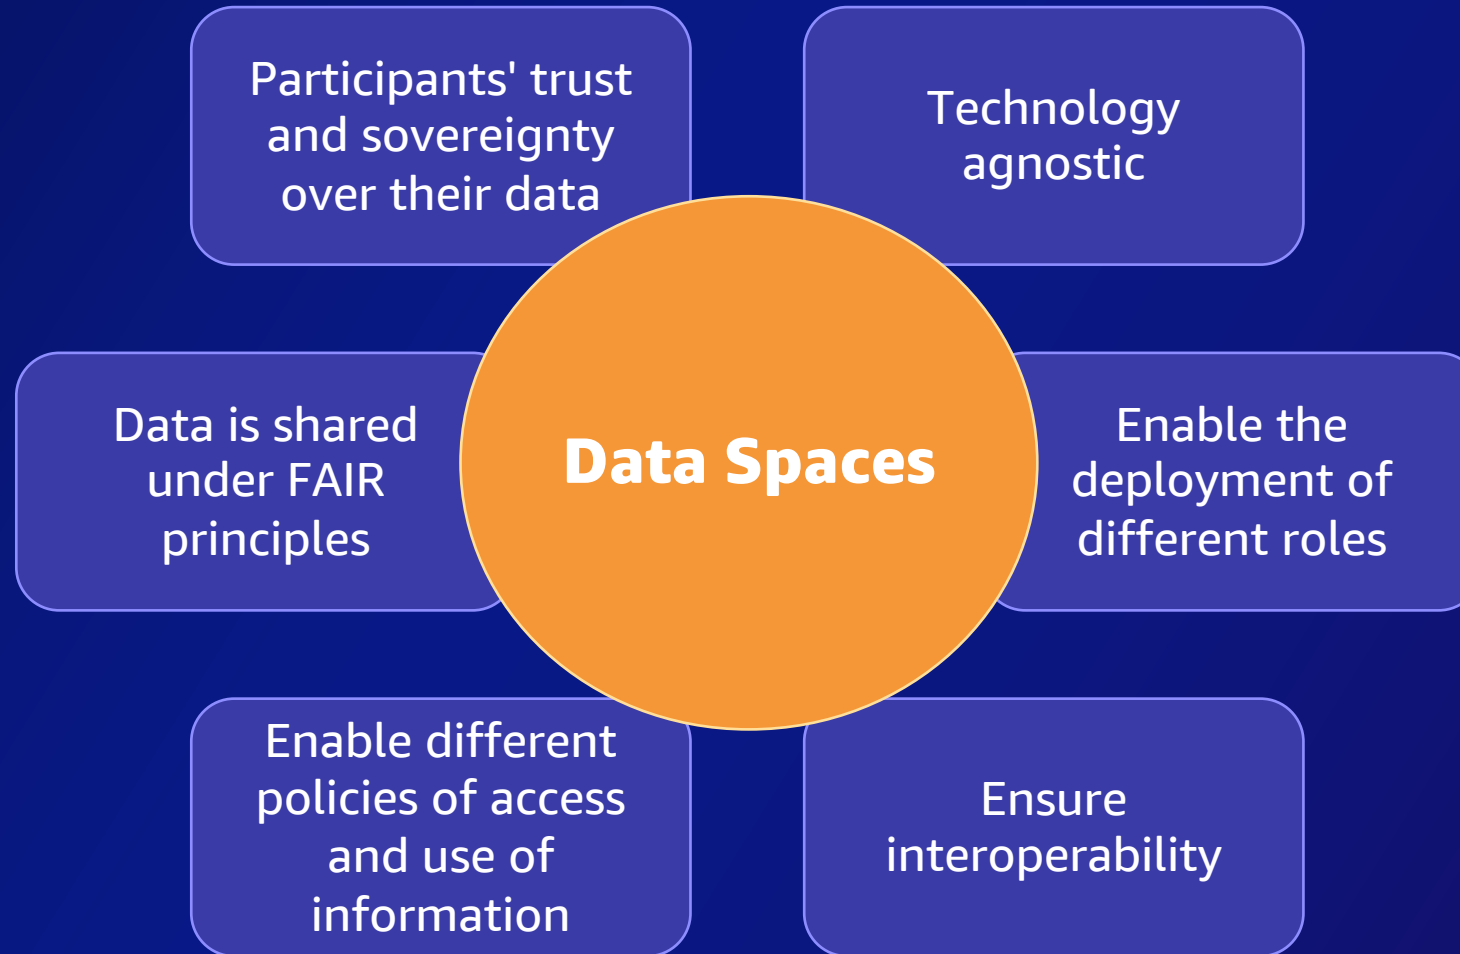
Participants' trust and sovereignty over their data

Technology agnostic

Data is shared under FAIR principles

Data Spaces

Enable the deployment of different roles

Enable different policies of access and use of information

Ensure interoperability